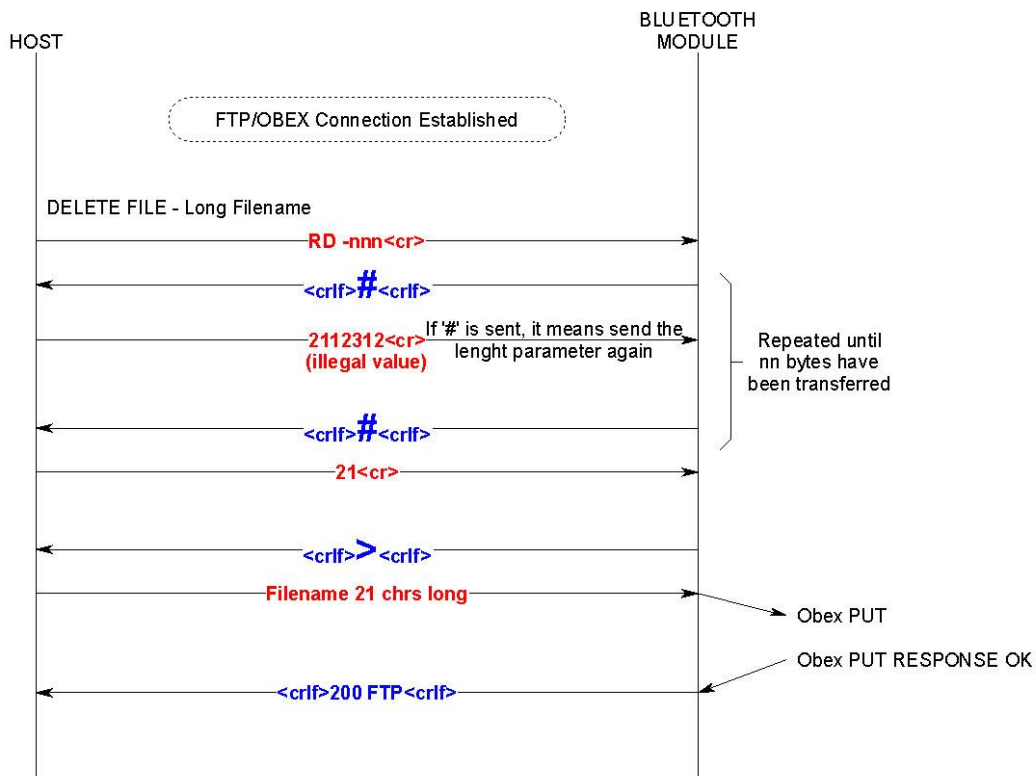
HOST

BLUETOOTH MODULE

FTP/OBEX Connection Established

DELETE FILE - Long Filename

RD -nnn<cr>

<crlf>#<crlf>

2112312<cr>
(illegal value)

If '#' is sent, it means send the lenght parameter again

Repeated until nn bytes have been transferred

<crlf>#<crlf>

21<cr>

<crlf>><crlf>

Filename 21 chrs long

Obex PUT

Obex PUT RESPONSE OK

<crlf>200 FTP<crlf>